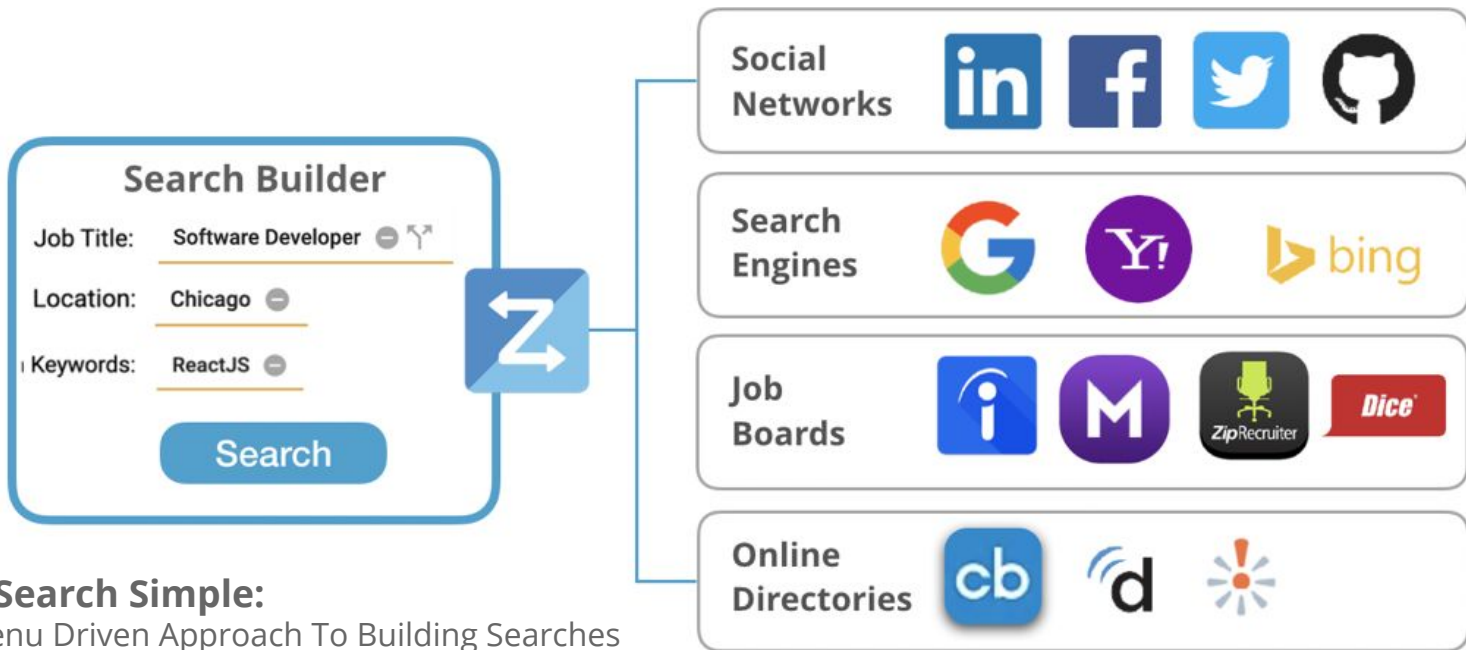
Search Builder

Job Title: Software Developer

Location: Chicago

Keywords: ReactJS

Search

Search Simple:
enu Driven Approach To Building Searches

Social Networks

in f

Search Engines

G Y! bing

Job Boards

i M ZipRecruiter Dice

Online Directories

cb d